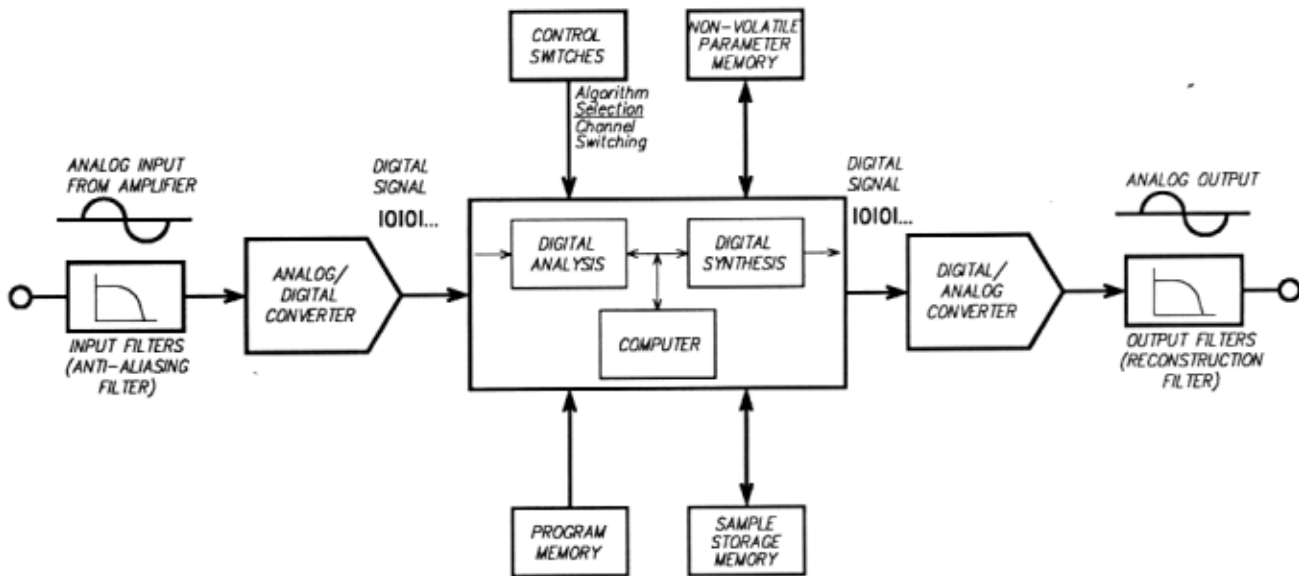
CONTROL SWITCHES

NON-VOLATILE PARAMETER MEMORY

Algorithm Selection Channel Switching

ANALOG INPUT FROM AMPLIFIER

DIGITAL SIGNAL
10101...

DIGITAL SIGNAL
10101...

ANALOG OUTPUT

INPUT FILTERS (ANTI-ALIASING FILTER)

ANALOG/ DIGITAL CONVERTER

DIGITAL ANALYSIS

DIGITAL SYNTHESIS

COMPUTER

DIGITAL/ ANALOG CONVERTER

OUTPUT FILTERS (RECONSTRUCTION FILTER)

PROGRAM MEMORY

SAMPLE STORAGE MEMORY